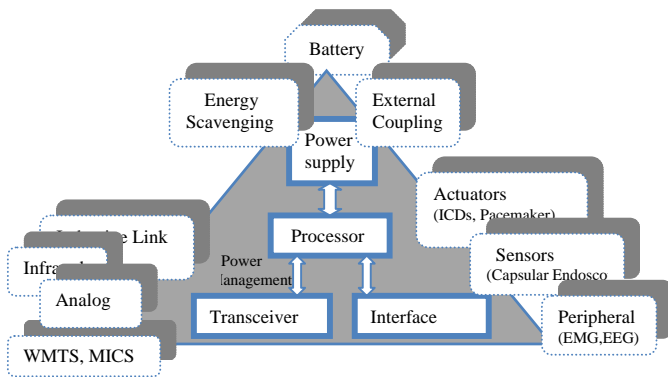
Battery

Energy Scavenging

External Coupling

Power supply

Actuators (ICDs, Pacemaker)

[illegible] Link

Processor

Infra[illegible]

Power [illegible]anagement

Sensors (Capsular Endosco

Analog

Transceiver

Interface

Peripheral (EMG,EEG)

WMTS, MICS